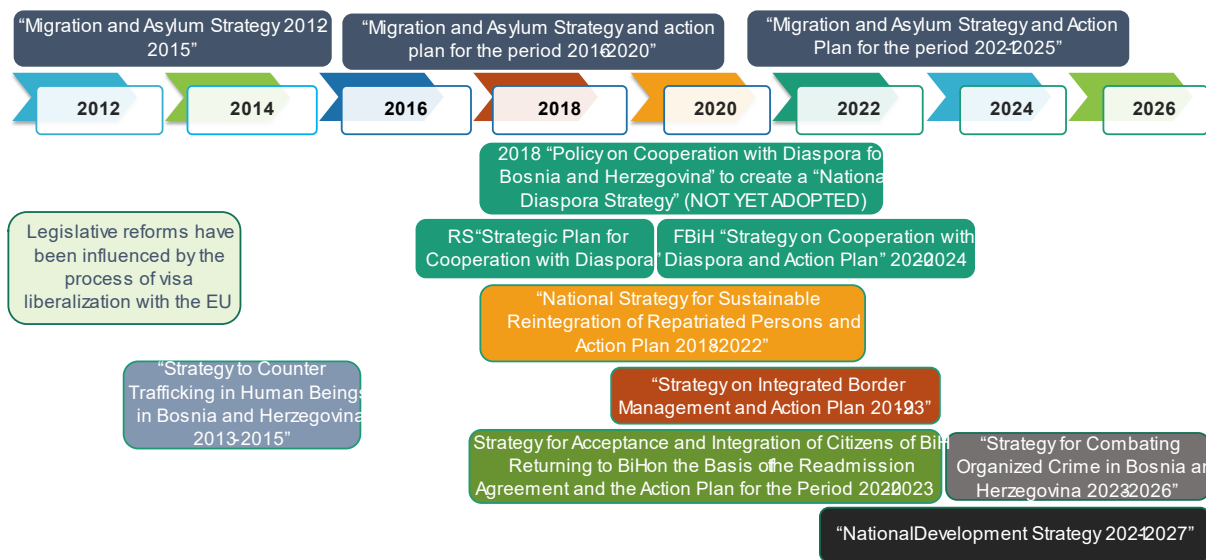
“Migration and Asylum Strategy 2012-2015”

“Migration and Asylum Strategy and action plan for the period 2016-2020”

“Migration and Asylum Strategy and Action Plan for the period 2021-2025”

2012

2014

2016

2018

2020

2022

2024

2026

2018 “Policy on Cooperation with Diaspora for Bosnia and Herzegovina” to create a “National Diaspora Strategy” (NOT YET ADOPTED)

Legislative reforms have been influenced by the process of visa liberalization with the EU

RS “Strategic Plan for Cooperation with Diaspora”

FBiH “Strategy on Cooperation with Diaspora and Action Plan” 2020-2024

“National Strategy for Sustainable Reintegration of Repatriated Persons and Action Plan 2018-2022”

“Strategy to Counter Trafficking in Human Beings in Bosnia and Herzegovina 2013-2015”

“Strategy on Integrated Border Management and Action Plan 2019-23”

Strategy for Acceptance and Integration of Citizens of BiH Returning to BiH on the Basis of the Readmission Agreement and the Action Plan for the Period 2020-2023

“Strategy for Combating Organized Crime in Bosnia an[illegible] Herzegovina 2023-2026”

“National Development Strategy 2021-2027”